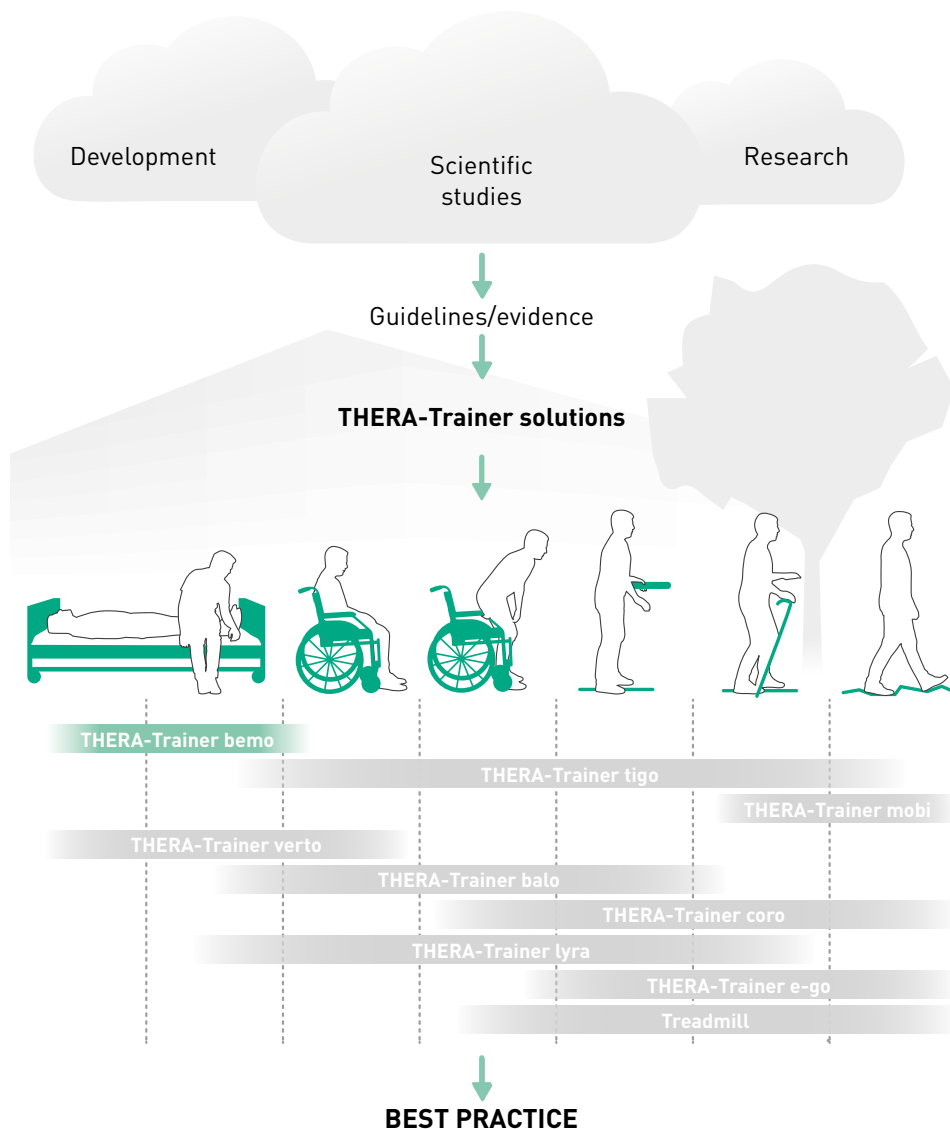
Development

Scientific studies

Research

Guidelines/evidence

THERA-Trainer solutions

THERA-Trainer bemo

THERA-Trainer tigo

THERA-Trainer mobi

THERA-Trainer verto

THERA-Trainer balo

THERA-Trainer coro

THERA-Trainer lyra

THERA-Trainer e-go

Treadmill

BEST PRACTICE